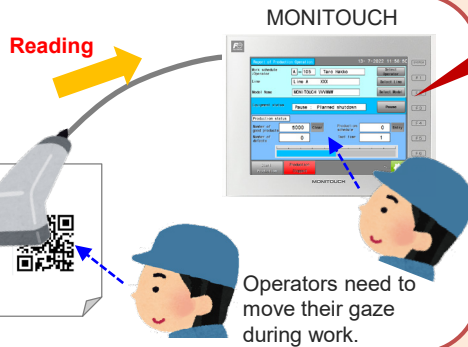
MONITOUCH

Reading

Start of Production Operation

Work schedule (Operator

Line

Model Name

Equipment status

Pause

Planned shutdown

Production status

Number of good products

5000

Number of defects

0

Production schedule

0

Tact time

1

MONITOUCH

Operators need to move their gaze during work.